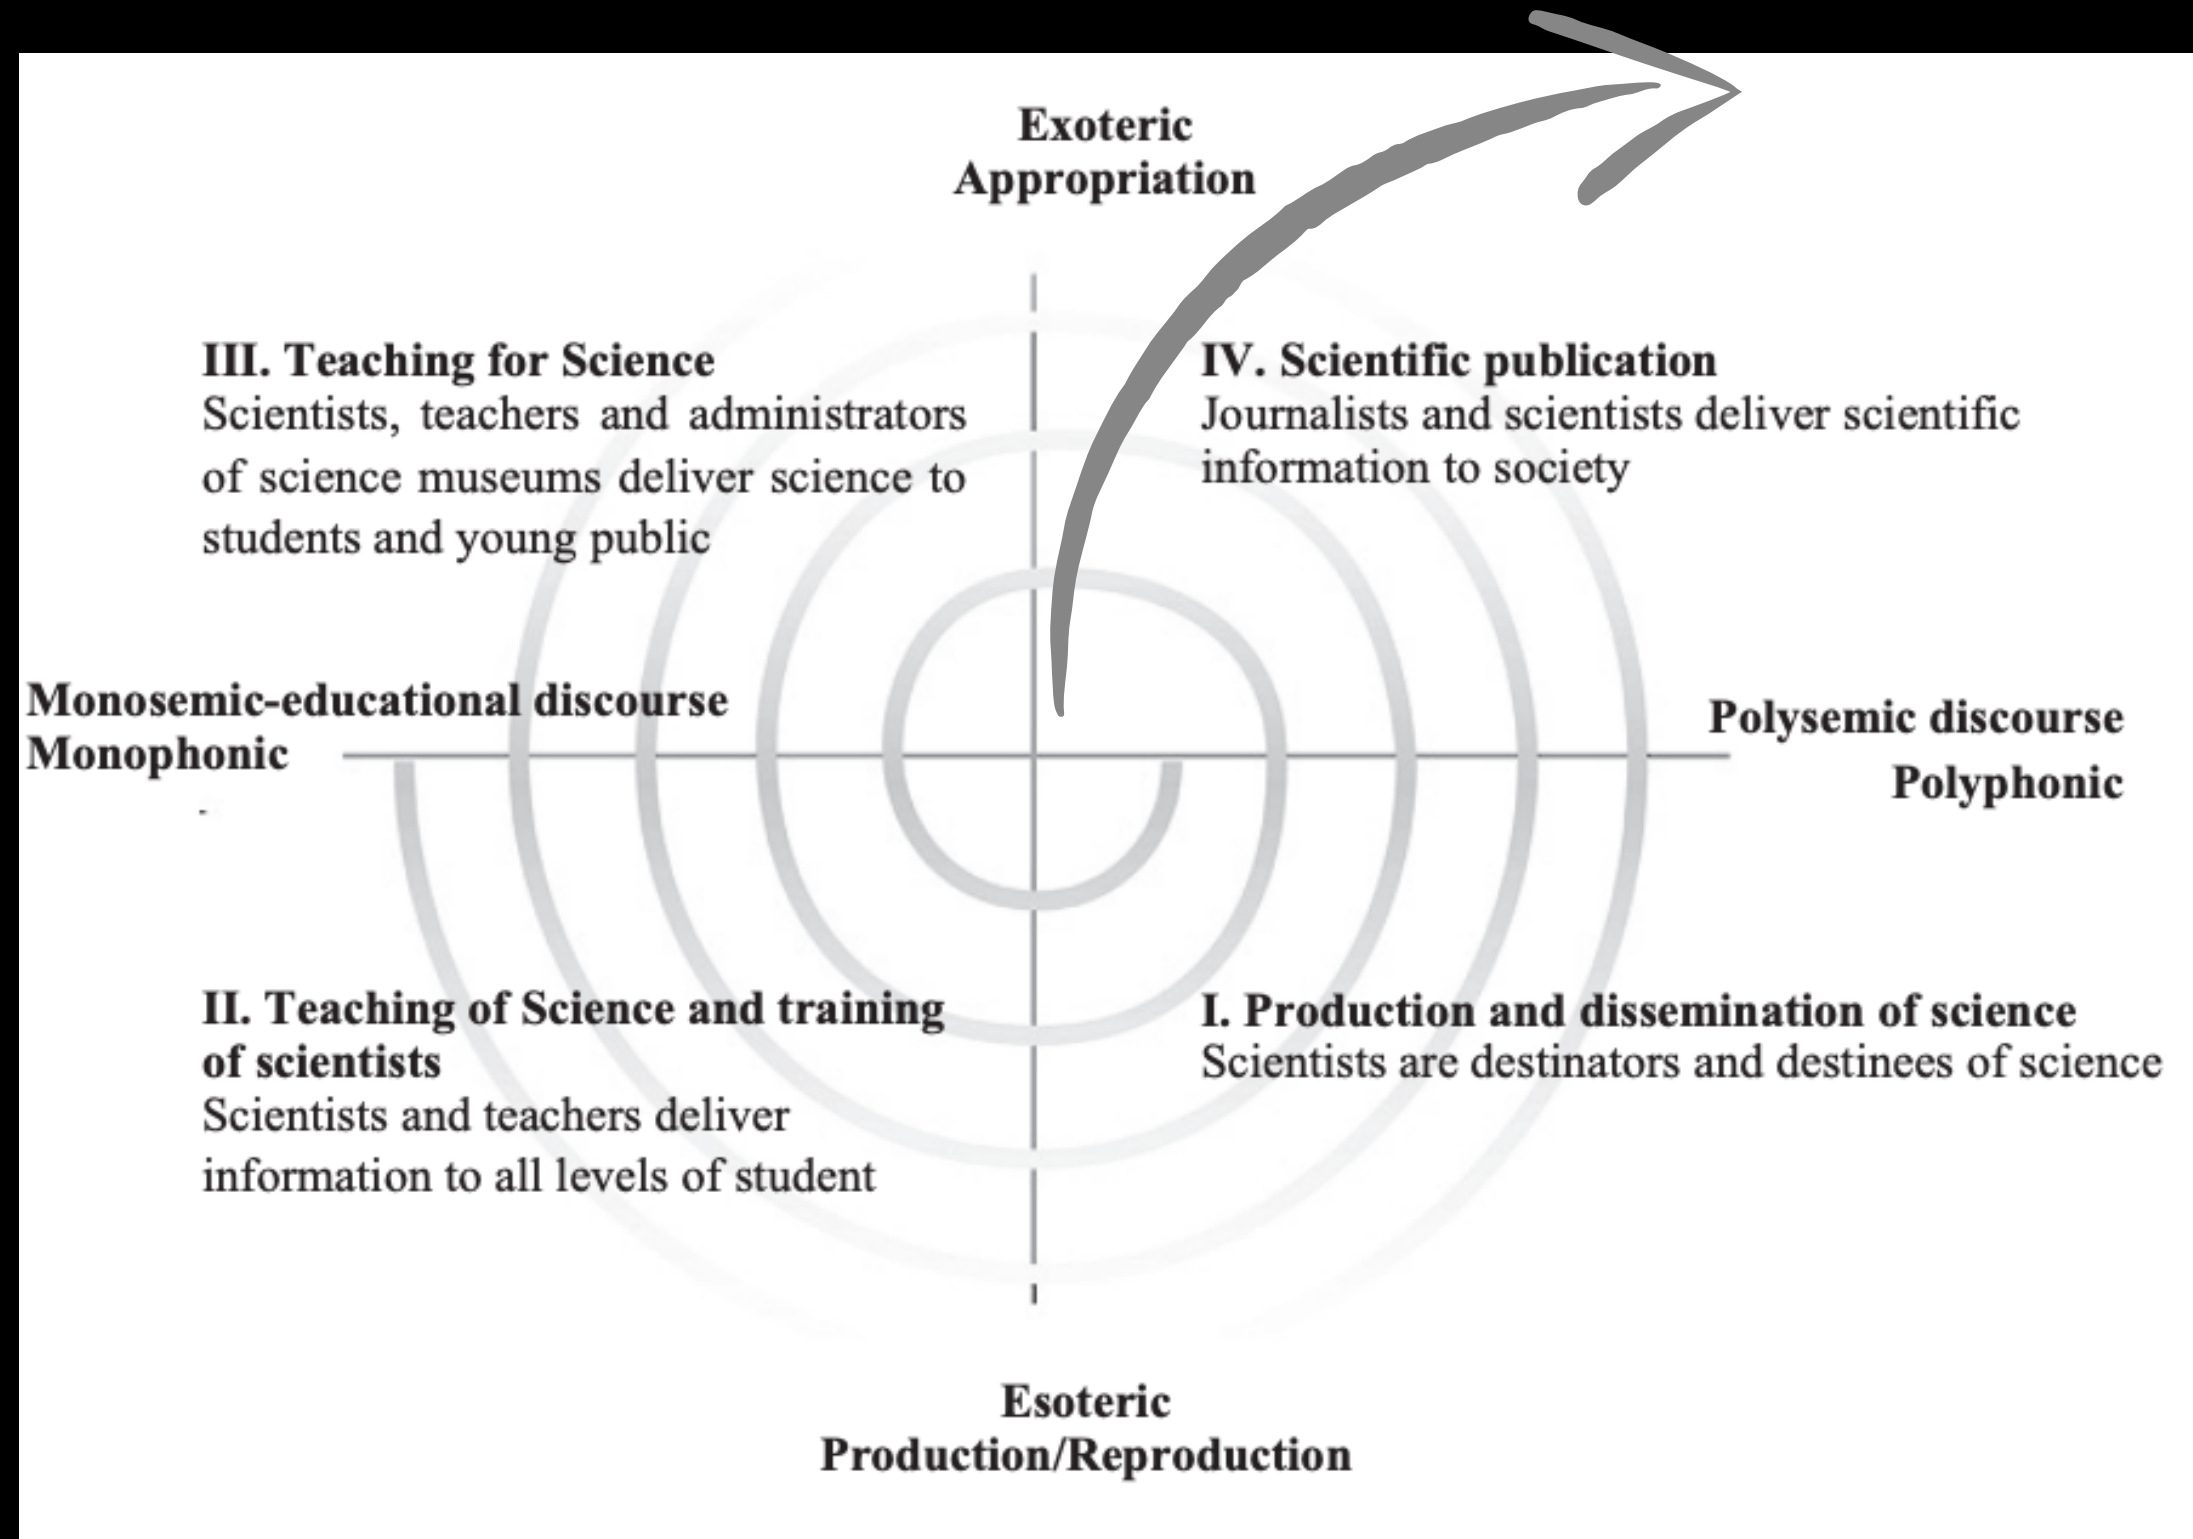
Exoteric
Appropriation

III. Teaching for Science
Scientists, teachers and administrators of science museums deliver science to students and young public

IV. Scientific publication
Journalists and scientists deliver scientific information to society

Monosemic-educational discourse
Monophonic

Polysemic discourse
Polyphonic

II. Teaching of Science and training of scientists
Scientists and teachers deliver information to all levels of student

I. Production and dissemination of science
Scientists are destinators and destinees of science

Esoteric
Production/Reproduction